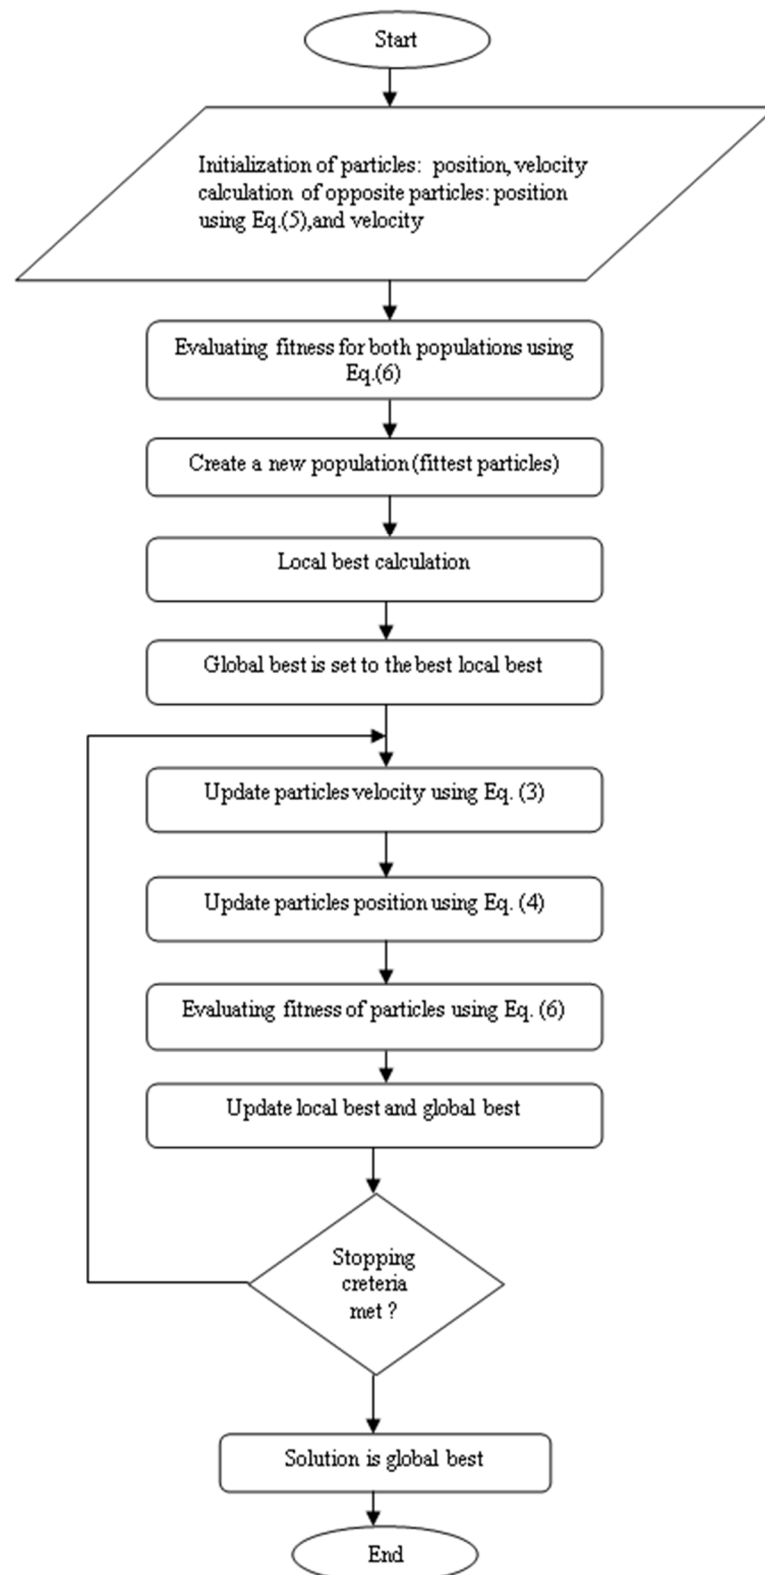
Start

Initialization of particles: position, velocity calculation of opposite particles: position using Eq.(5),and velocity

Evaluating fitness for both populations using Eq.(6)

Create a new population (fittest particles)

Local best calculation

Global best is set to the best local best

Update particles velocity using Eq. (3)

Update particles position using Eq. (4)

Evaluating fitness of particles using Eq. (6)

Update local best and global best

Stopping creteria met ?

Solution is global best

End